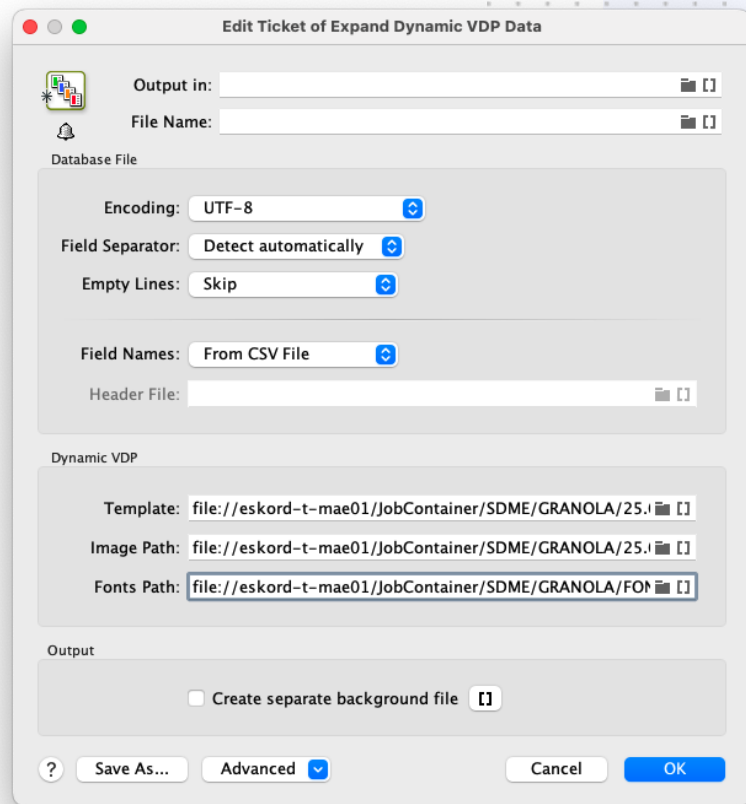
Edit Ticket of Expand Dynamic VDP Data

Output in:

File Name:

Database File

Encoding: UTF-8

Field Separator: Detect automatically

Empty Lines: Skip

Field Names: From CSV File

Header File:

Dynamic VDP

Template: file://eskord-t-mae01/JobContainer/SDME/GRANOLA/25.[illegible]

Image Path: file://eskord-t-mae01/JobContainer/SDME/GRANOLA/25.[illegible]

Fonts Path: file://eskord-t-mae01/JobContainer/SDME/GRANOLA/FON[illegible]

Output

Create separate background file

?

Save As...

Advanced

Cancel

OK